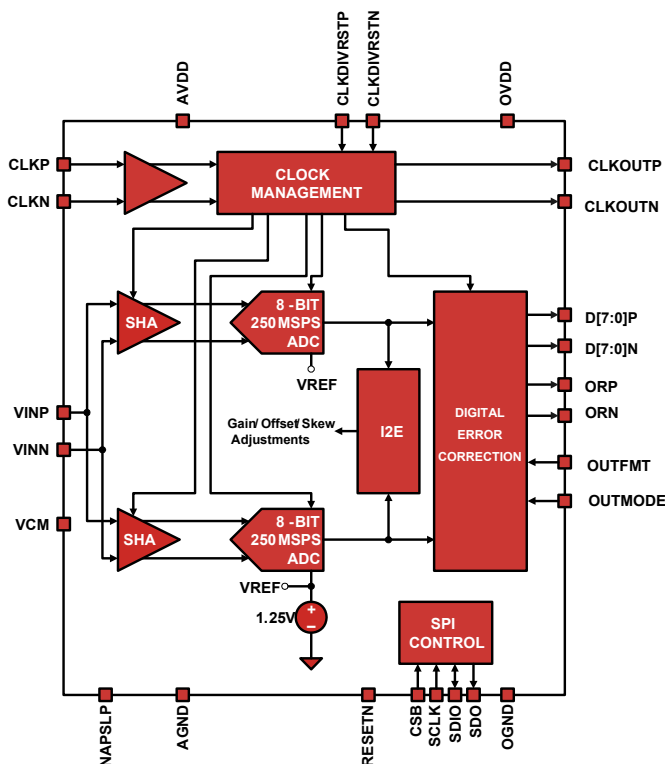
AVDD
CLKDIVRSTP
CLKDIVRSTN
OVDD
CLKP
CLKN
CLOCK MANAGEMENT
CLKOUTP
CLKOUTN
SHA
8 -BIT 250 MSPS ADC
D[7:0]P
D[7:0]N
VREF
ORP
ORN
VINP
VINN
Gain/ Offset/ Skew Adjustments
I2E
DIGITAL ERROR CORRECTION
OUTFMT
OUTMODE
VCM
SHA
8 -BIT 250 MSPS ADC
VREF
1.25V
+
–
SPI CONTROL
NAPSLP
AGND
RESETN
CSB
SCLK
SDIO
SDO
OGND